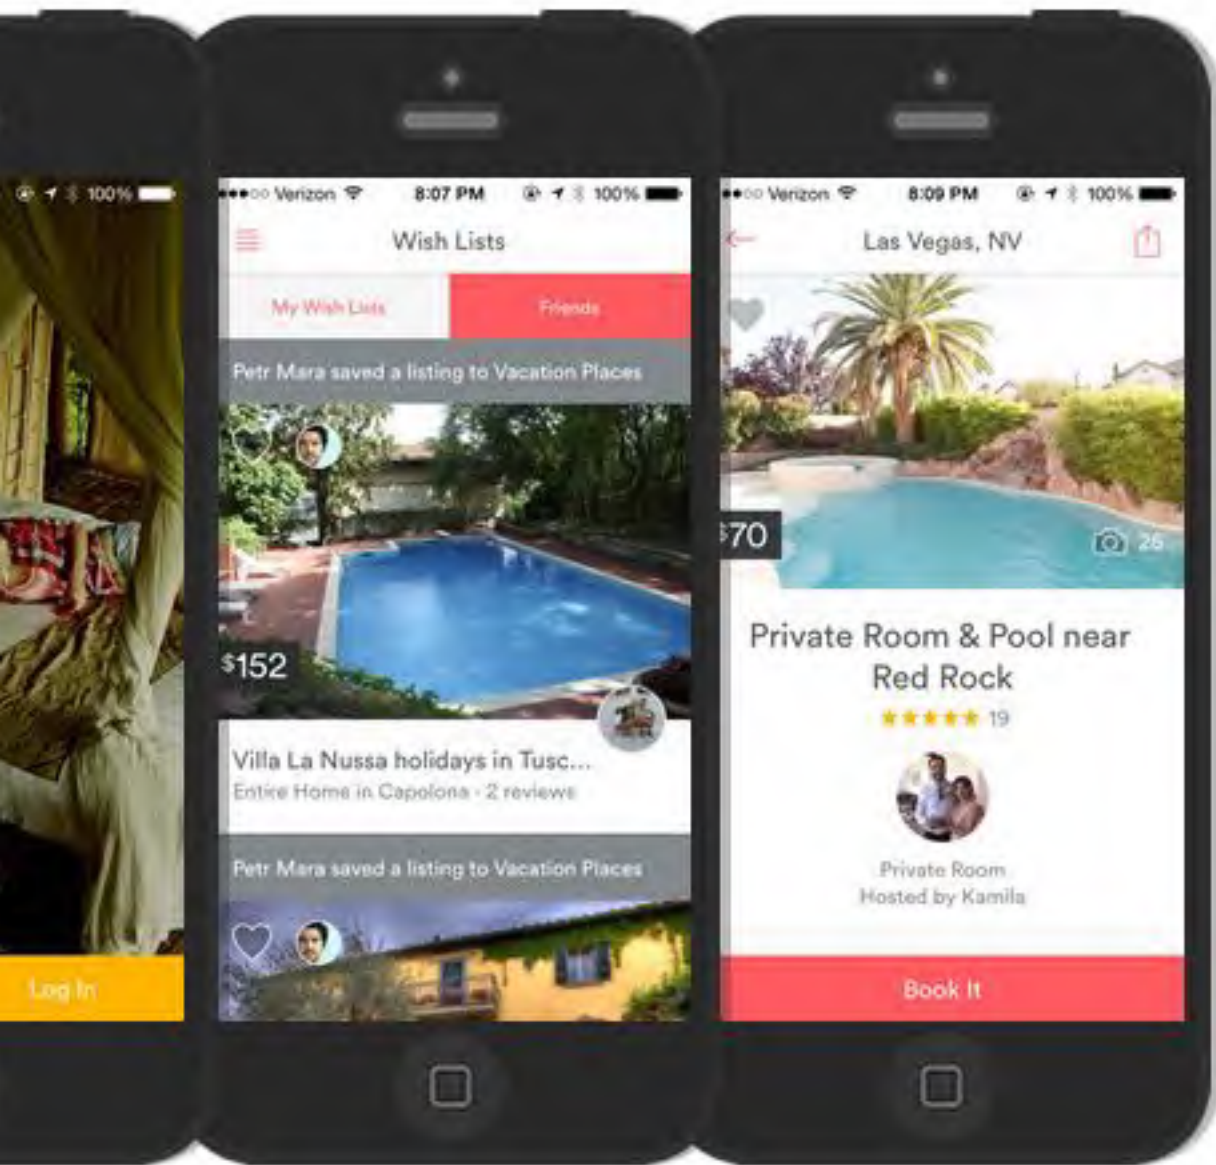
100%

Log In

Verizon 8:07 PM 100%

Wish Lists

My Wish Lists

Friends

Petr Mara saved a listing to Vacation Places

$152

Villa La Nussa holidays in Tusc...

Entire Home in Capolona · 2 reviews

Petr Mara saved a listing to Vacation Places

Verizon 8:09 PM 100%

Las Vegas, NV

$70

25

Private Room & Pool near Red Rock

★★★★★ 19

Private Room
Hosted by Kamila

Book It